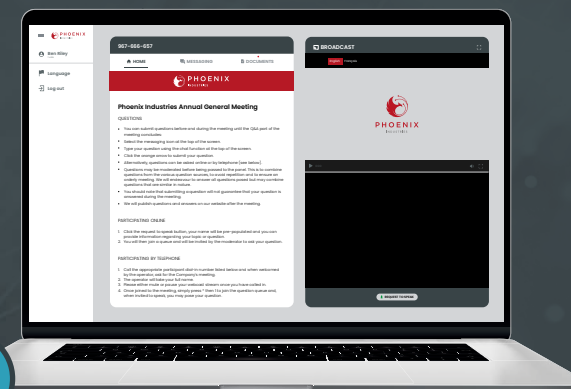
PHOENIX

Ben Riley

Language

Log out

367-866-657

HOME

MESSAGING

DOCUMENTS

PHOENIX

Phoenix Industries Annual General Meeting

QUESTIONS

- You can submit questions before and during the meeting until the Q&A part of the meeting concludes
- Select the messaging icon at the top of the screen
- Type your question using the chat function at the top of the screen
- Click the orange arrow to submit your question
- Alternatively questions can be asked online or by telephone (see below)
- Questions may be moderated before being passed to the panel. This is to combine questions from the various question sources to avoid repetition and to ensure an orderly meeting. We will endeavour to answer all questions posed but may combine questions that are similar in nature.
- You should note that submitting a question will not guarantee that your question is answered during the meeting.
- We will publish questions and answers on our website after the meeting.

PARTICIPATING ONLINE

1. Click the request to speak button, your name will be pre-populated and you can provide information regarding your topic or question.
2. You will then join a queue and will be invited by the moderator to ask your question.

PARTICIPATING BY TELEPHONE

1. Call the appropriate participant dial-in number listed below and when welcomed by the operator, ask for the Company's meeting.
2. The operator will take your full name.
3. Please either mute or pause your webcast stream once you have called in.
4. Once joined to the meeting, simply press * then 1 to join the question queue and, when invited to speak, you may pose your question.

BROADCAST

English

PHOENIX

REQUEST TO SPEAK